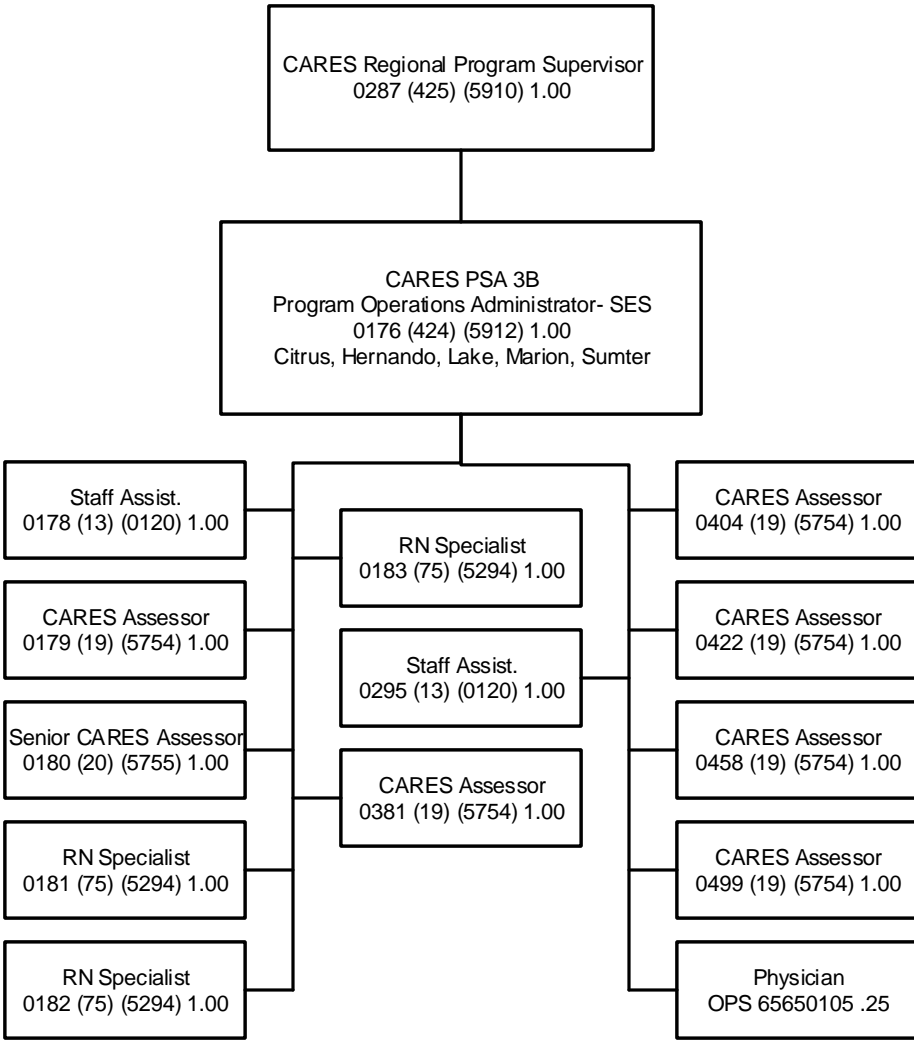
CARES Regional Program Supervisor
0287 (425) (5910) 1.00

CARES PSA 3B
Program Operations Administrator- SES
0176 (424) (5912) 1.00
Citrus, Hernando, Lake, Marion, Sumter

Staff Assist.
0178 (13) (0120) 1.00

CARES Assessor
0179 (19) (5754) 1.00

Senior CARES Assessor
0180 (20) (5755) 1.00

RN Specialist
0181 (75) (5294) 1.00

RN Specialist
0182 (75) (5294) 1.00

RN Specialist
0183 (75) (5294) 1.00

Staff Assist.
0295 (13) (0120) 1.00

CARES Assessor
0381 (19) (5754) 1.00

CARES Assessor
0404 (19) (5754) 1.00

CARES Assessor
0422 (19) (5754) 1.00

CARES Assessor
0458 (19) (5754) 1.00

CARES Assessor
0499 (19) (5754) 1.00

Physician
OPS 65650105 .25